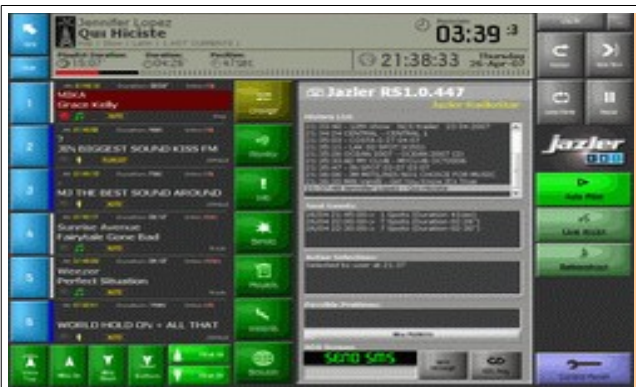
Jennifer Lopez
Qui Hiciste
03:39 :3
21:38:33
Thursday 26-Apr-07
1
MIKA
Grace Kelly
2
3% BIGGEST SOUND KISS FM
3
M3 THE BEST SOUND AROUND
4
Sunrise Avenue
Fairytale Gone Bad
5
Weezer
Perfect Situation
6
WORLD HOLD ON + ALL THAT
Jazler RS1.0.447
Jazler RadioStar
History List
Next Events
Active Selections
Possible Problems
SMS Systems
SEND SMS
jazler
Auto Pilot
Live Assist
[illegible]